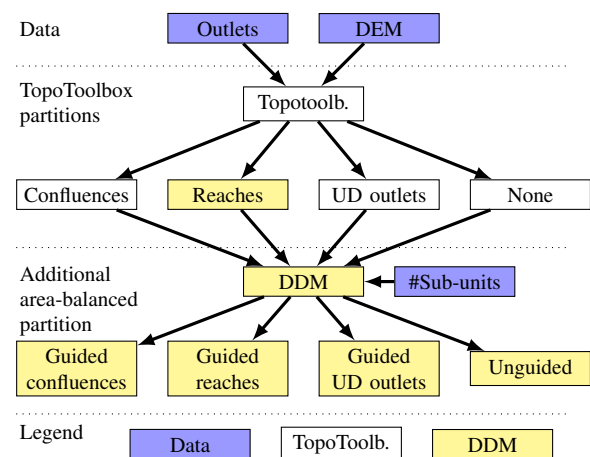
Data
Outlets
DEM

TopoToolbox partitions
Topotoolb.

Confluences
Reaches
UD outlets
None

Additional area-balanced partition
DDM
#Sub-units

Guided confluences
Guided reaches
Guided UD outlets
Unguided

Legend
Data
TopoToolb.
DDM